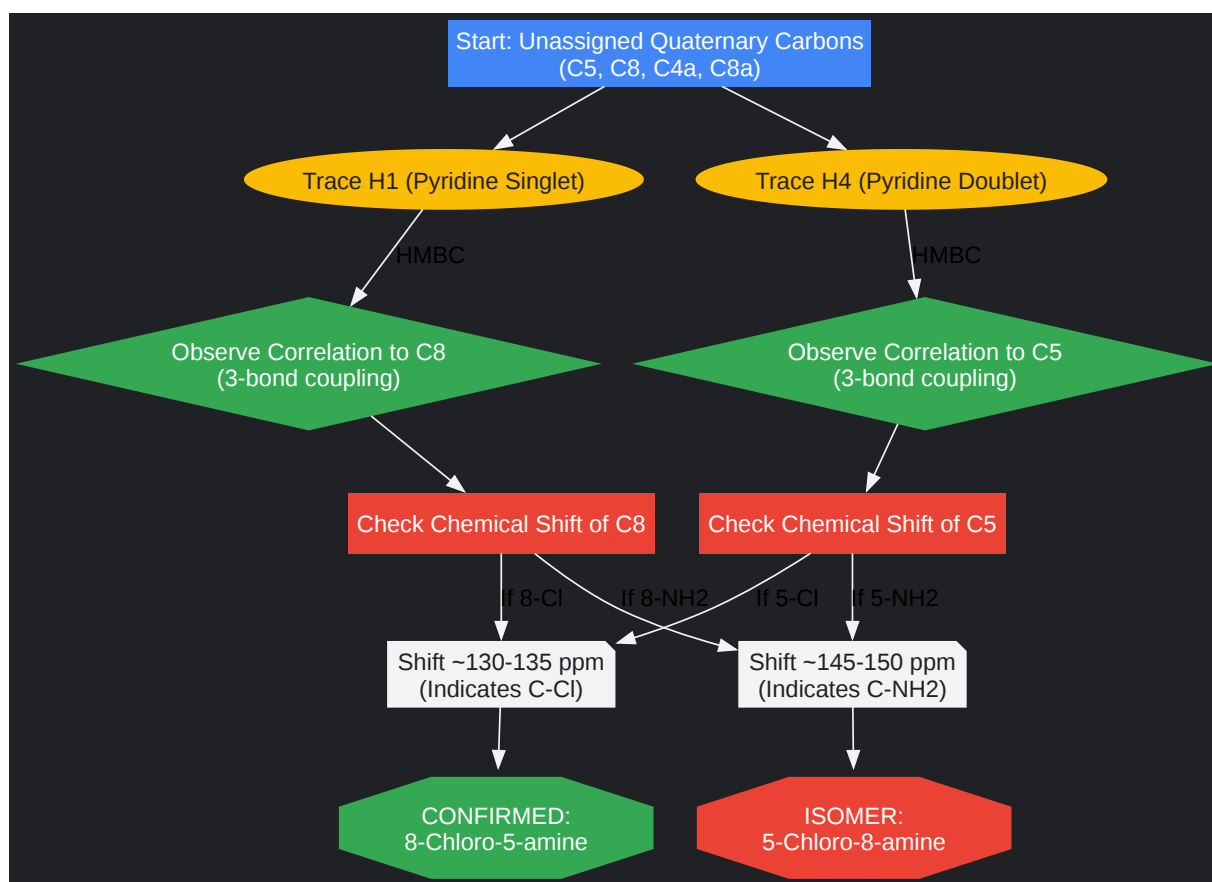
Start: Unassigned Quaternary Carbons
(C5, C8, C4a, C8a)

Trace H1 (Pyridine Singlet)

Trace H4 (Pyridine Doublet)

HMBC

HMBC

Observe Correlation to C8
(3-bond coupling)

Observe Correlation to C5
(3-bond coupling)

Check Chemical Shift of C8

Check Chemical Shift of C5

If 8-Cl

If 8-NH2

If 5-Cl

If 5-NH2

Shift ~130-135 ppm
(Indicates C-Cl)

Shift ~145-150 ppm
(Indicates C-NH2)

CONFIRMED:
8-Chloro-5-amine

ISOMER:
5-Chloro-8-amine